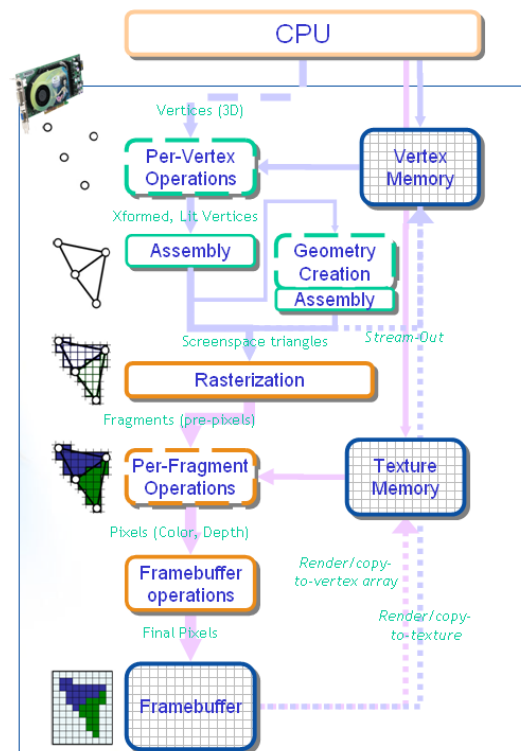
CPU

Vertices (3D)

Per-Vertex Operations

Vertex Memory

Xformed, Lit Vertices

Assembly

Geometry Creation

Assembly

Screenspace triangles

Stream-Out

Rasterization

Fragments (pre-pixels)

Per-Fragment Operations

Texture Memory

Pixels (Color, Depth)

Render/copy-to-vertex array

Framebuffer operations

Render/copy-to-texture

Final Pixels

Framebuffer